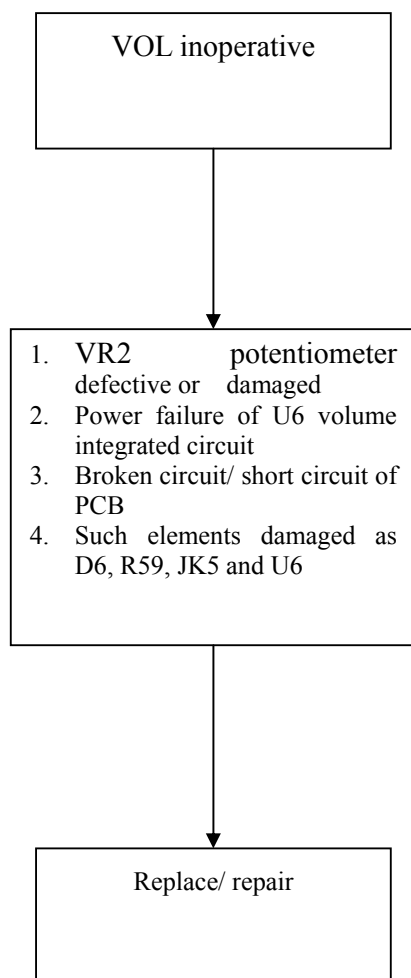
VOL inoperative

1. VR2 potentiometer defective or damaged
2. Power failure of U6 volume integrated circuit
3. Broken circuit/ short circuit of PCB
4. Such elements damaged as D6, R59, JK5 and U6

Replace/ repair